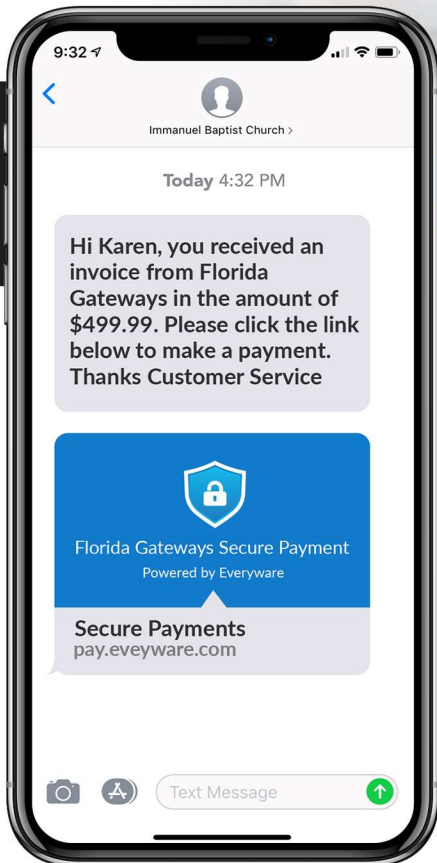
9:32

Immanuel Baptist Church >

Today 4:32 PM

Hi Karen, you received an invoice from Florida Gateways in the amount of $499.99. Please click the link below to make a payment. Thanks Customer Service

Florida Gateways Secure Payment
Powered by Everyware

Secure Payments
pay.eveyware.com

Text Message